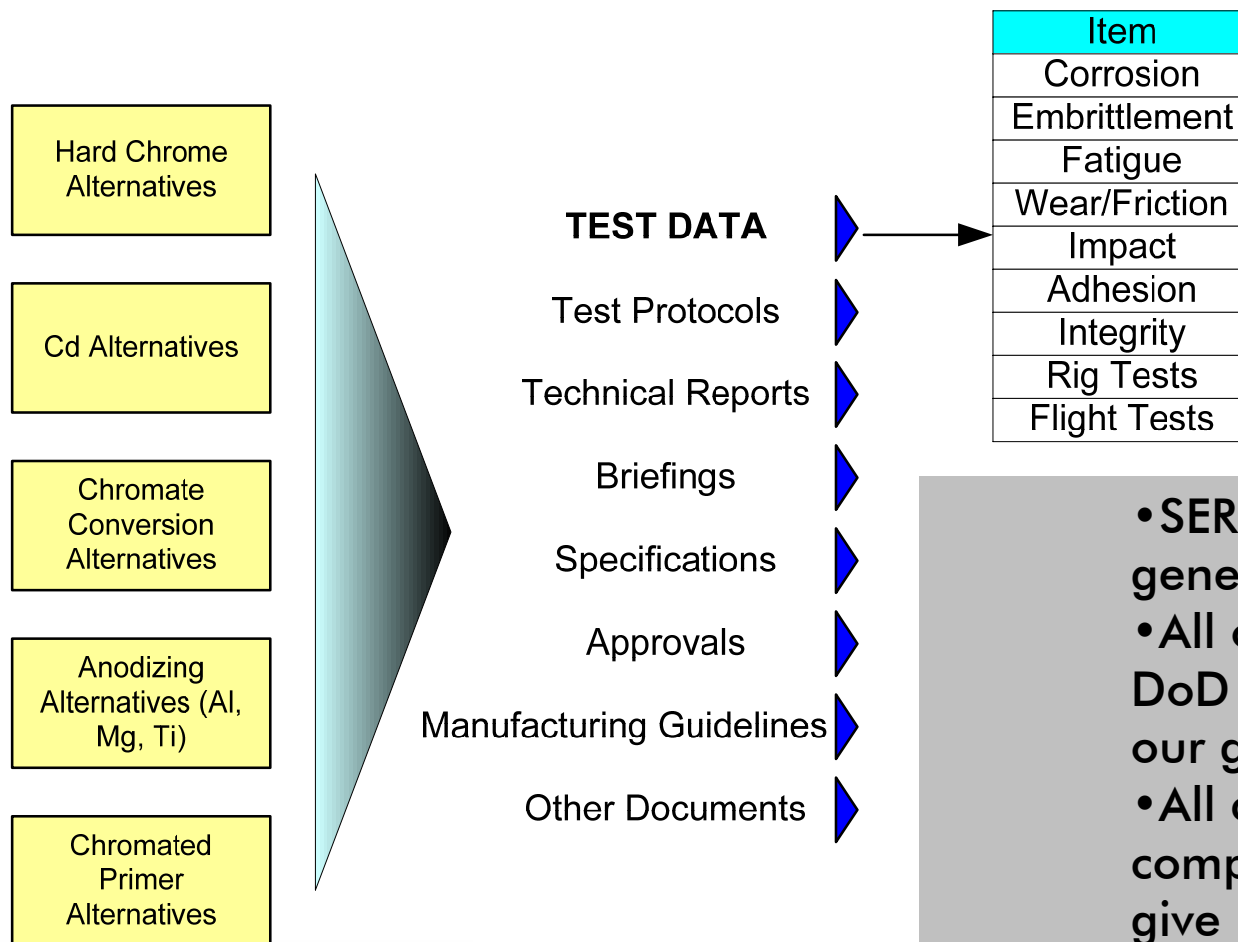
Hard Chrome Alternatives

Cd Alternatives

Chromate Conversion Alternatives

Anodizing Alternatives (Al, Mg, Ti)

Chromated Primer Alternatives

TEST DATA

Test Protocols

Technical Reports

Briefings

Specifications

Approvals

Manufacturing Guidelines

Other Documents

| Item |
|---|
| Corrosion |
| Embrittlement |
| Fatigue |
| Wear/Friction |
| Impact |
| Adhesion |
| Integrity |
| Rig Tests |
| Flight Tests |

•SER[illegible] gene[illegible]
•All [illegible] DoD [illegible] our g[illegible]
•All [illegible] comp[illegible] give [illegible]